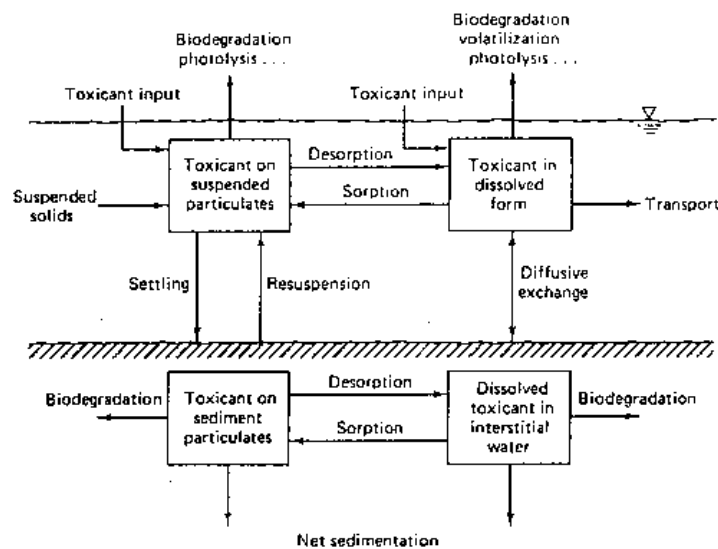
Biodegradation photolysis . . .

Biodegradation volatilization photolysis . . .

Toxicant input

Toxicant input

Toxicant on suspended particulates

Desorption

Sorption

Toxicant in dissolved form

Suspended solids

Transport

Settling

Resuspension

Diffusive exchange

Biodegradation

Toxicant on sediment particulates

Desorption

Sorption

Dissolved toxicant in interstitial water

Biodegradation

Net sedimentation